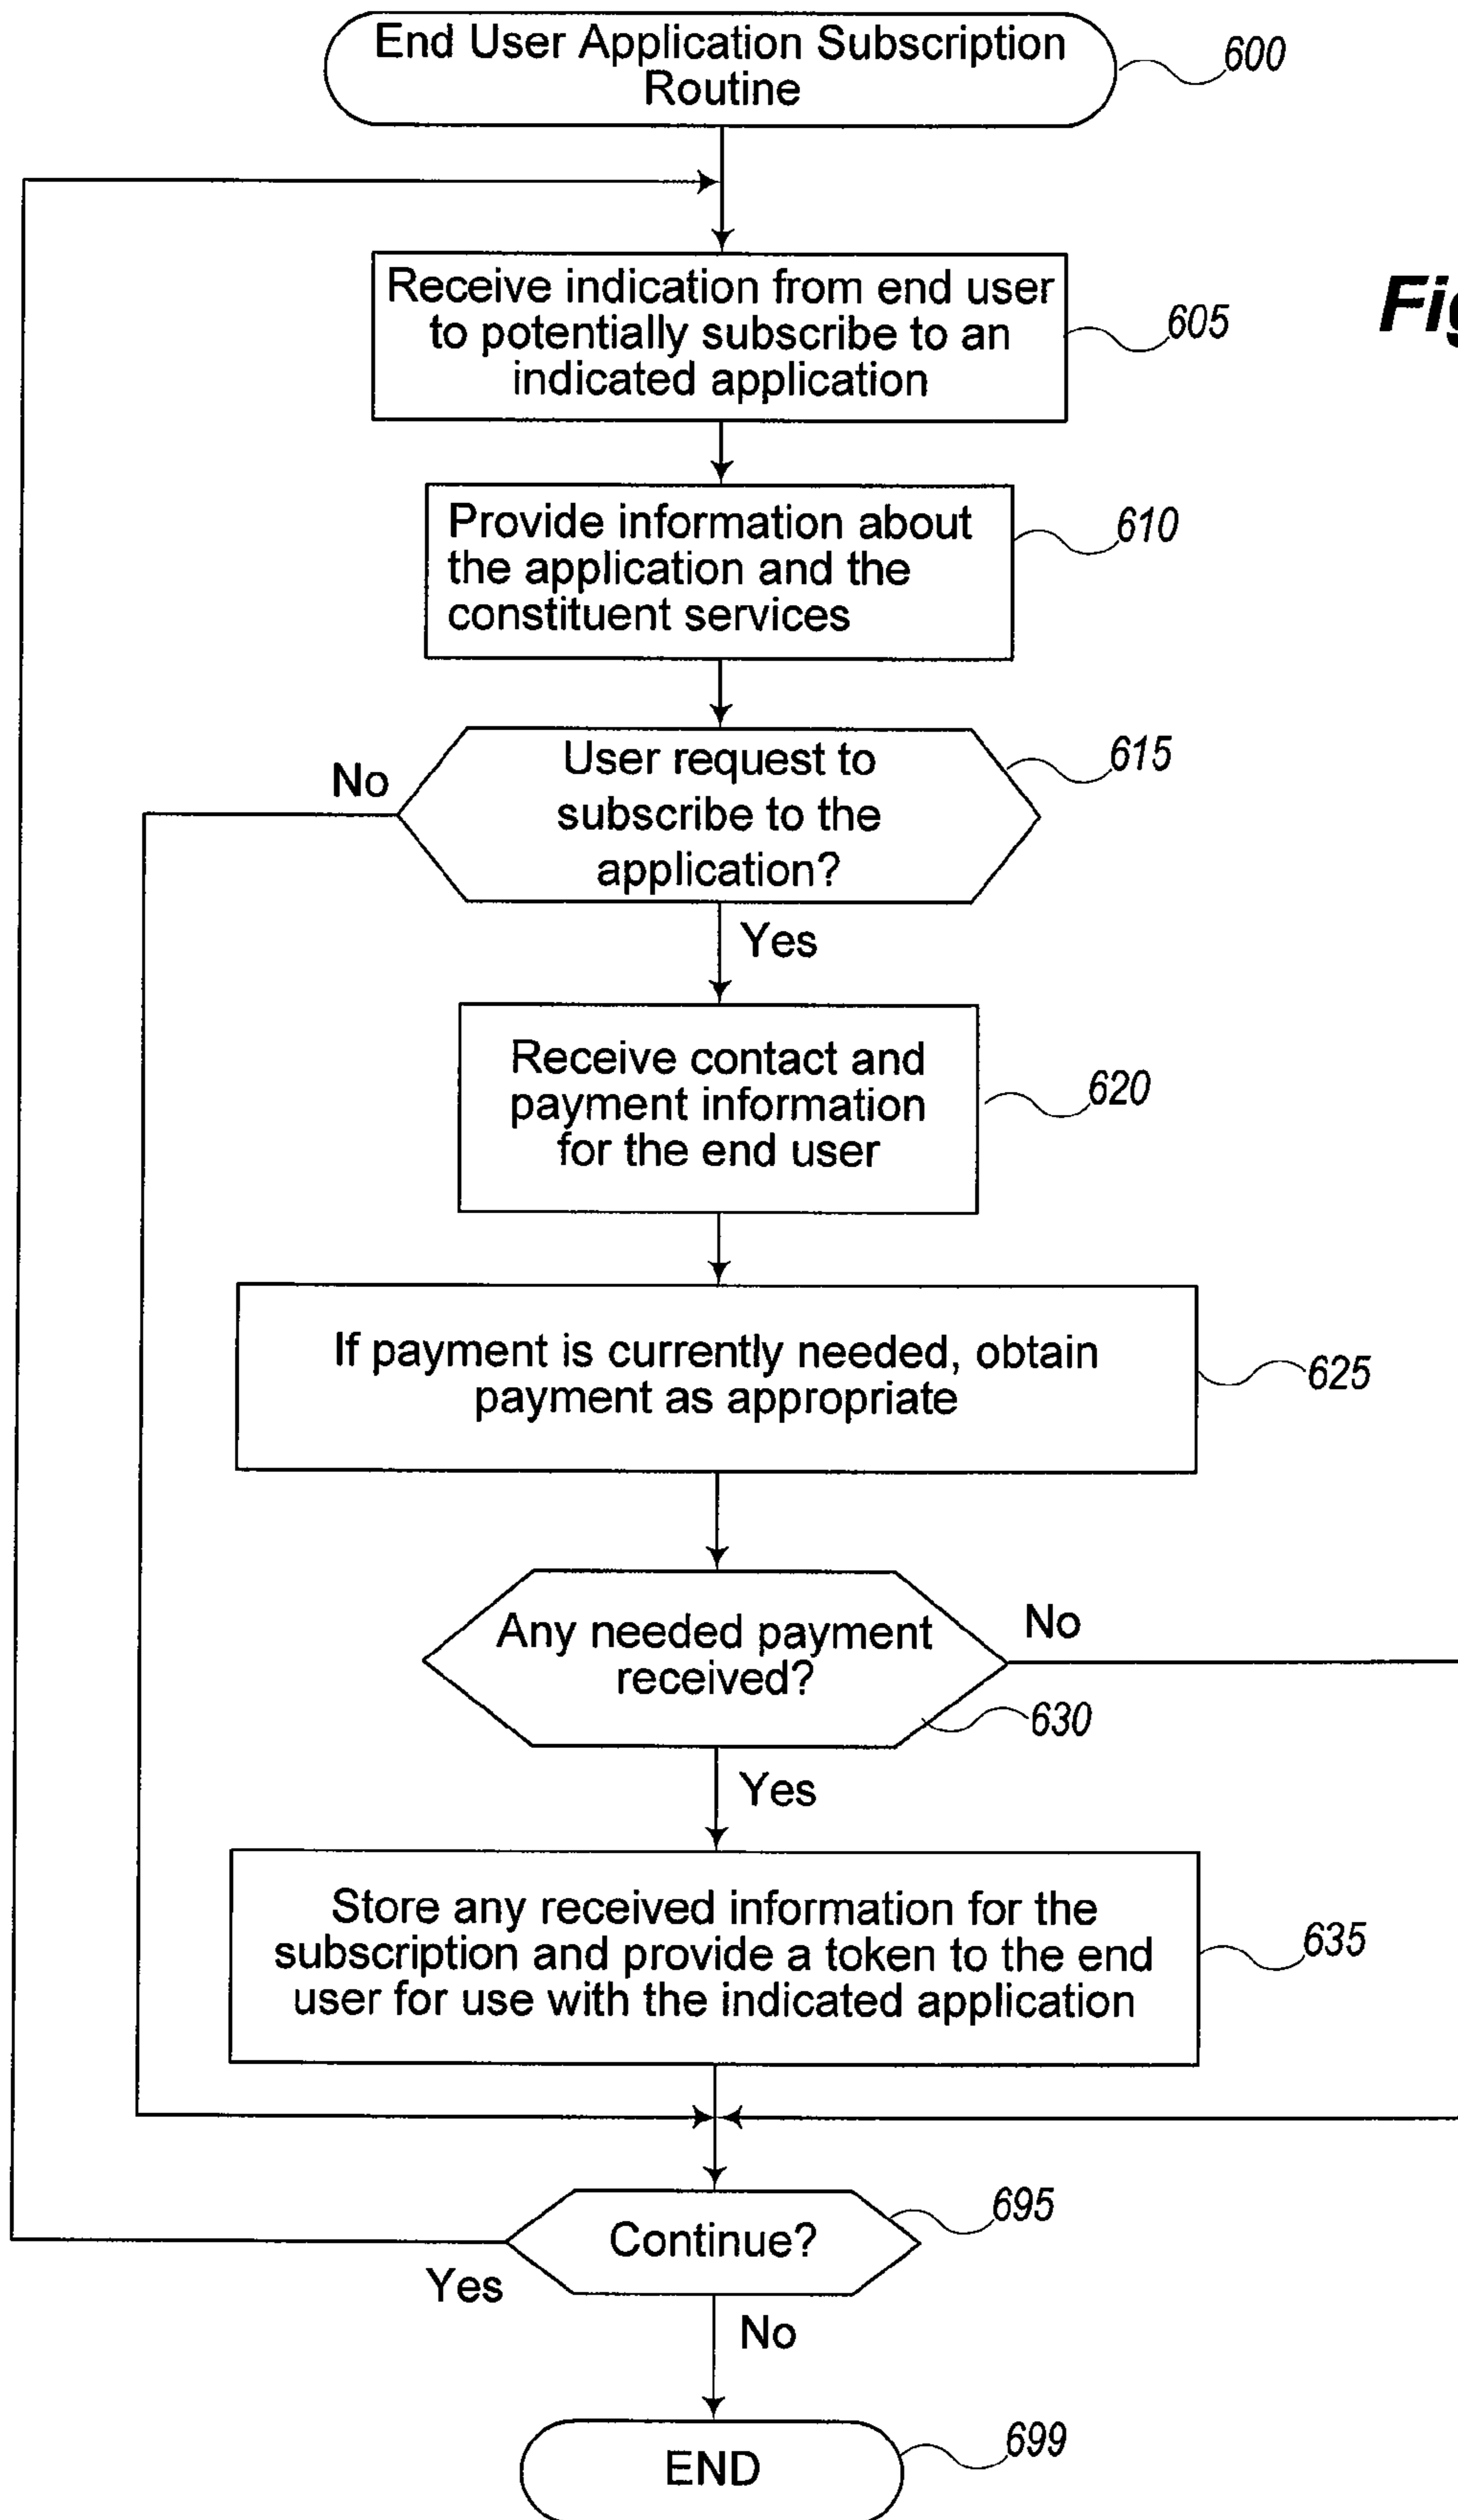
End User Application Subscription Routine

600

Receive indication from end user to potentially subscribe to an indicated application

605

Fi

Provide information about the application and the constituent services

610

No

User request to subscribe to the application?

615

Yes

Receive contact and payment information for the end user

620

If payment is currently needed, obtain payment as appropriate

625

Any needed payment received?

No

630

Yes

Store any received information for the subscription and provide a token to the end user for use with the indicated application

635

Continue?

695

Yes

No

END

699